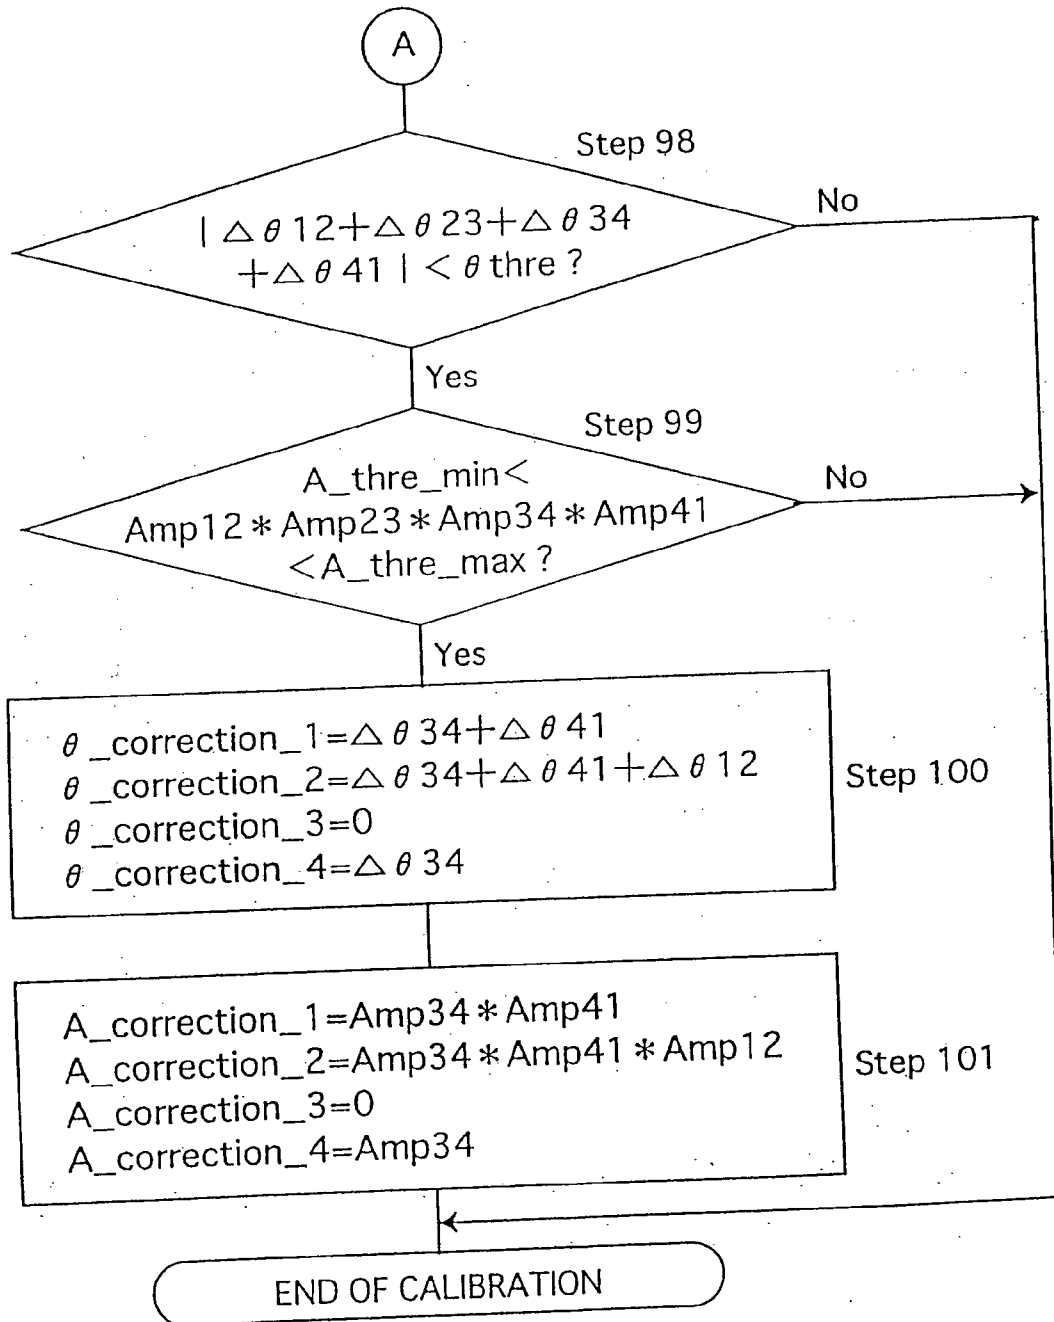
A

Step 98

$|\triangle\theta 12+\triangle\theta 23+\triangle\theta 34+\triangle\theta 41|<\theta$ thre ?

No

Yes

Step 99

A_thre_min< Amp12 ∗ Amp23 ∗ Amp34 ∗ Amp41 <A_thre_max ?

No

Yes

$\theta$ _correction_1=$\triangle\theta 34+\triangle\theta 41$
$\theta$ _correction_2=$\triangle\theta 34+\triangle\theta 41+\triangle\theta 12$
$\theta$ _correction_3=0
$\theta$ _correction_4=$\triangle\theta 34$

Step 100

A_correction_1=Amp34 ∗ Amp41
A_correction_2=Amp34 ∗ Amp41 ∗ Amp12
A_correction_3=0
A_correction_4=Amp34

Step 101

END OF CALIBRATION